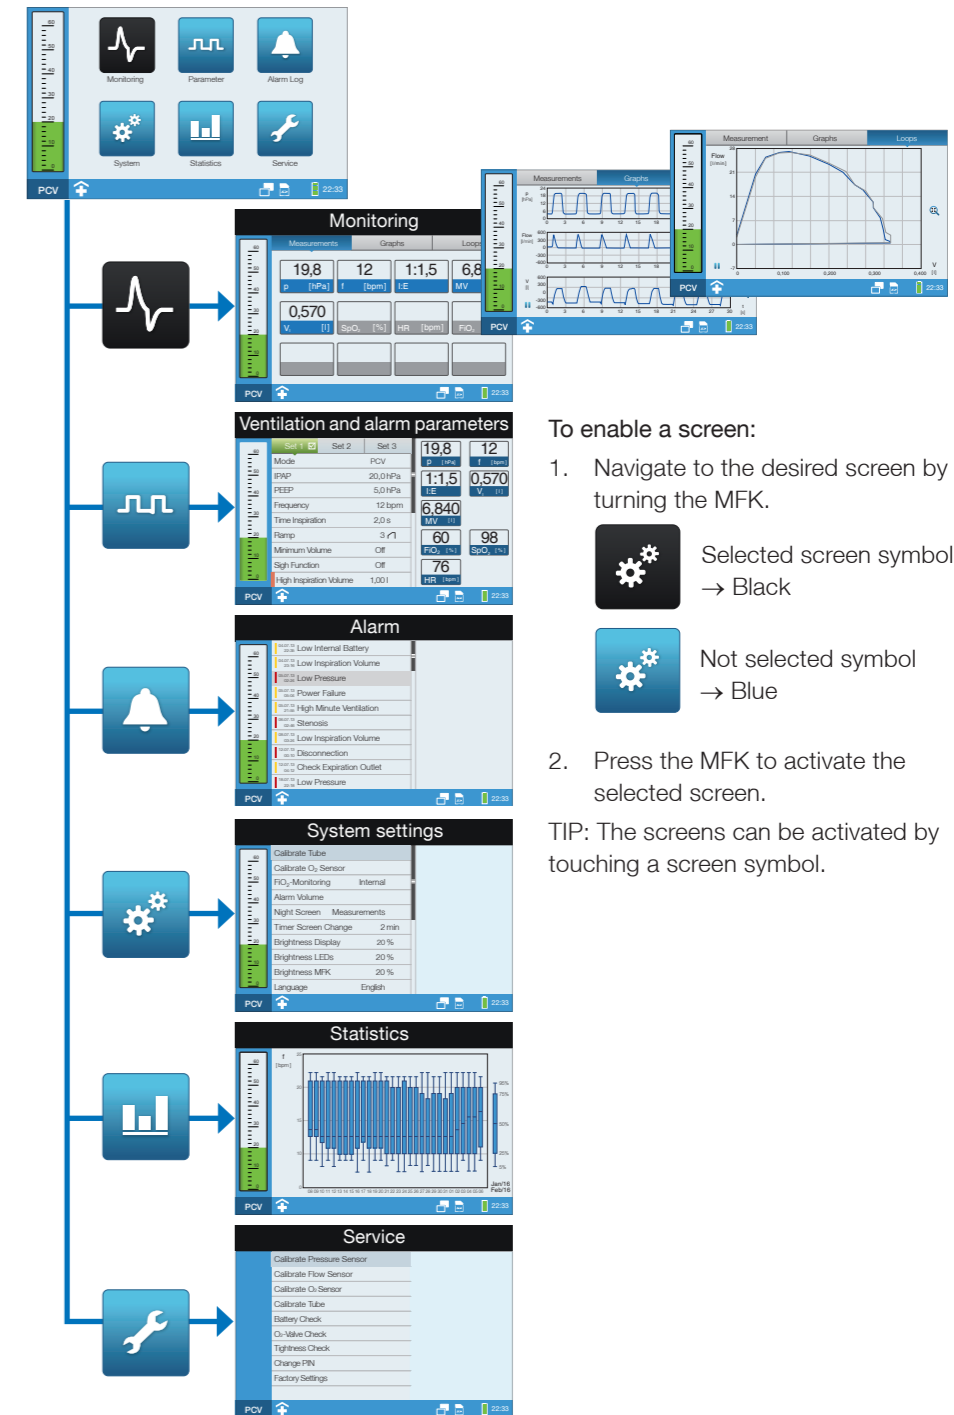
Monitoring
Parameter
Alarm Log
System
Statistics
Service
PCV
22:33

Monitoring
Measurements
Graphs
Loops
19,8
p [hPa]
12
f [bpm]
1:1,5
I:E
6,8
MV
0,570
$V_t$ [l]
$SpO_2$ [%]
HR [bpm]
$FiO_2$
PCV
22:33

Measurements
Graphs
PCV
22:33

Measurement
Graphs
Loops
Flow
PCV
22:33

Ventilation and alarm parameters
Set 1
Set 2
Set 3
Mode PCV
IPAP 20,0 hPa
PEEP 5,0 hPa
Frequency 12 bpm
Time Inspiration 2,0 s
Ramp 3
Minimum Volume Off
Sigh Function Off
High Inspiration Volume 1,00 l
19,8
p [hPa]
12
f [bpm]
1:1,5
I:E
0,570
$V_t$ [l]
6,840
MV [l]
60
$FiO_2$ [%]
98
$SpO_2$ [%]
76
HR [bpm]
PCV
22:33

Alarm
Low Internal Battery
Low Inspiration Volume
Low Pressure
Power Failure
High Minute Ventilation
Stenosis
Low Inspiration Volume
Disconnection
Check Expiration Outlet
Low Pressure
PCV
22:33

System settings
Calibrate Tube
Calibrate $O_2$ Sensor
$FiO_2$-Monitoring Internal
Alarm Volume
Night Screen Measurements
Timer Screen Change 2 min
Brightness Display 20 %
Brightness LEDs 20 %
Brightness MFK 20 %
Language English
PCV
22:33

Statistics
f [bpm]
Jan/16
Feb/16
PCV
22:33

Service
Calibrate Pressure Sensor
Calibrate Flow Sensor
Calibrate $O_2$ Sensor
Calibrate Tube
Battery Check
$O_2$-Valve Check
Tightness Check
Change PIN
Factory Settings
PCV
22:33

To enable a screen:
1. Navigate to the desired screen by turning the MFK.
Selected screen symbol → Black
Not selected symbol → Blue
2. Press the MFK to activate the selected screen.
TIP: The screens can be activated by touching a screen symbol.